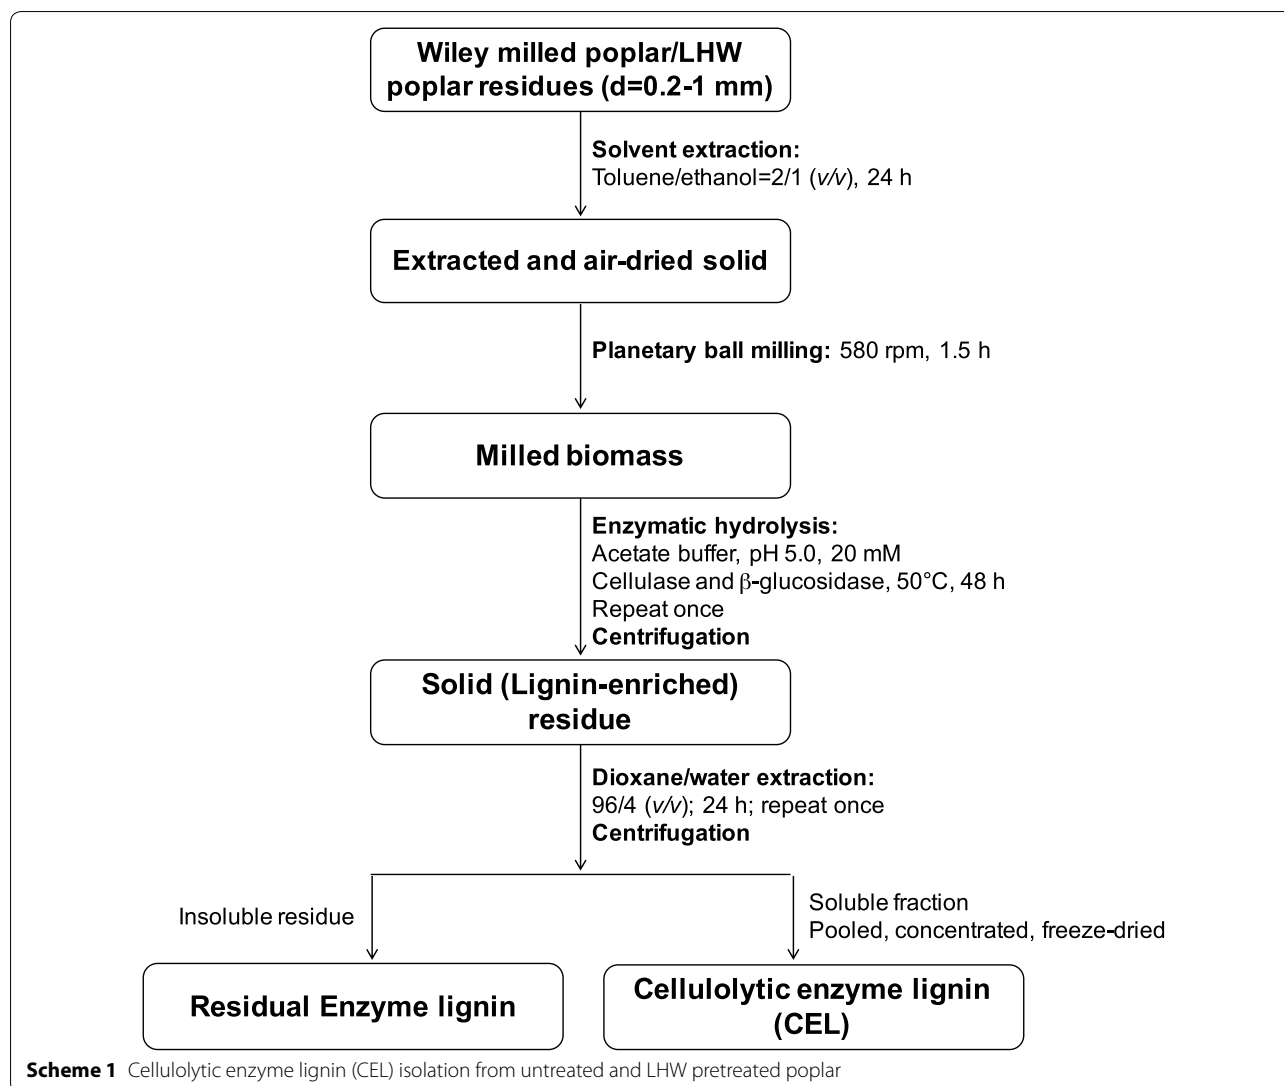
Wiley milled poplar/LHW poplar residues (d=0.2-1 mm)

Solvent extraction:
Toluene/ethanol=2/1 (v/v), 24 h

Extracted and air-dried solid

Planetary ball milling: 580 rpm, 1.5 h

Milled biomass

Enzymatic hydrolysis:
Acetate buffer, pH 5.0, 20 mM
Cellulase and $\beta$-glucosidase, 50°C, 48 h
Repeat once
Centrifugation

Solid (Lignin-enriched) residue

Dioxane/water extraction:
96/4 (v/v); 24 h; repeat once
Centrifugation

Insoluble residue

Soluble fraction
Pooled, concentrated, freeze-dried

Residual Enzyme lignin

Cellulolytic enzyme lignin (CEL)

Scheme 1 Cellulolytic enzyme lignin (CEL) isolation from untreated and LHW pretreated poplar